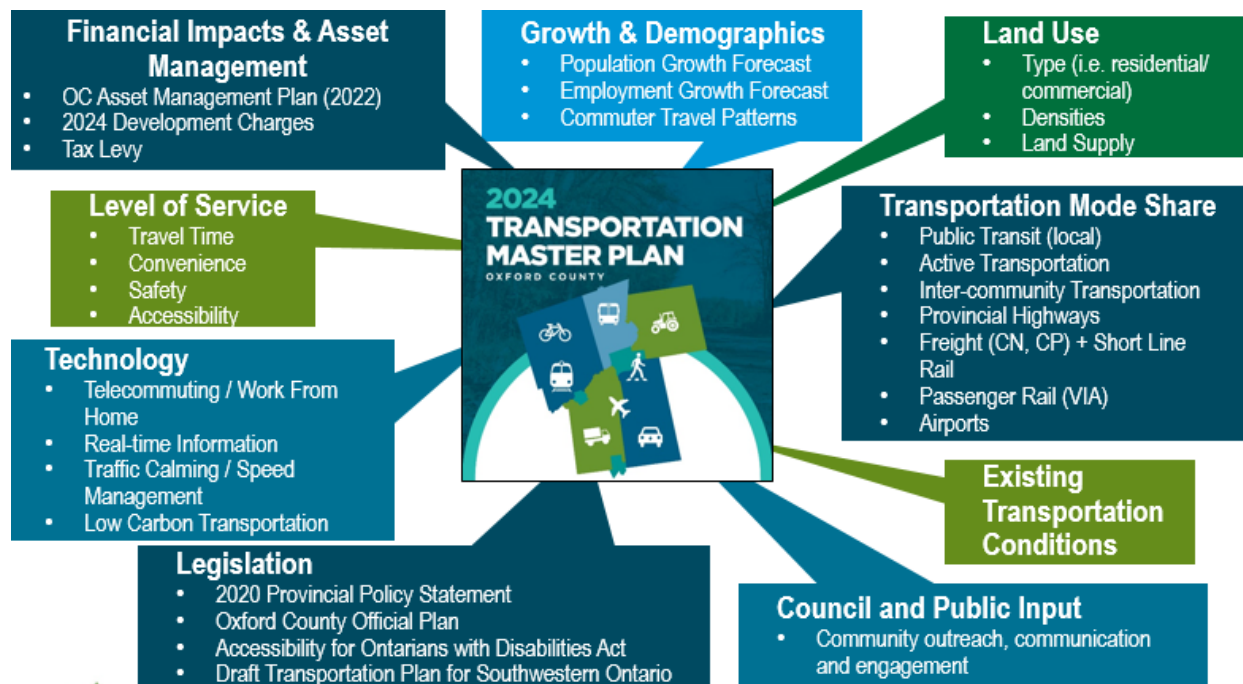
Financial Impacts & Asset Management
• OC Asset Management Plan (2022)
• 2024 Development Charges
• Tax Levy

Growth & Demographics
• Population Growth Forecast
• Employment Growth Forecast
• Commuter Travel Patterns

Land Use
• Type (i.e. residential/ commercial)
• Densities
• Land Supply

Level of Service
• Travel Time
• Convenience
• Safety
• Accessibility

2024 TRANSPORTATION MASTER PLAN
OXFORD COUNTY

Transportation Mode Share
• Public Transit (local)
• Active Transportation
• Inter-community Transportation
• Provincial Highways
• Freight (CN, CP) + Short Line Rail
• Passenger Rail (VIA)
• Airports

Technology
• Telecommuting / Work From Home
• Real-time Information
• Traffic Calming / Speed Management
• Low Carbon Transportation

Existing Transportation Conditions

Legislation
• 2020 Provincial Policy Statement
• Oxford County Official Plan
• Accessibility for Ontarians with Disabilities Act
• Draft Transportation Plan for Southwestern Ontario

Council and Public Input
• Community outreach, communication and engagement